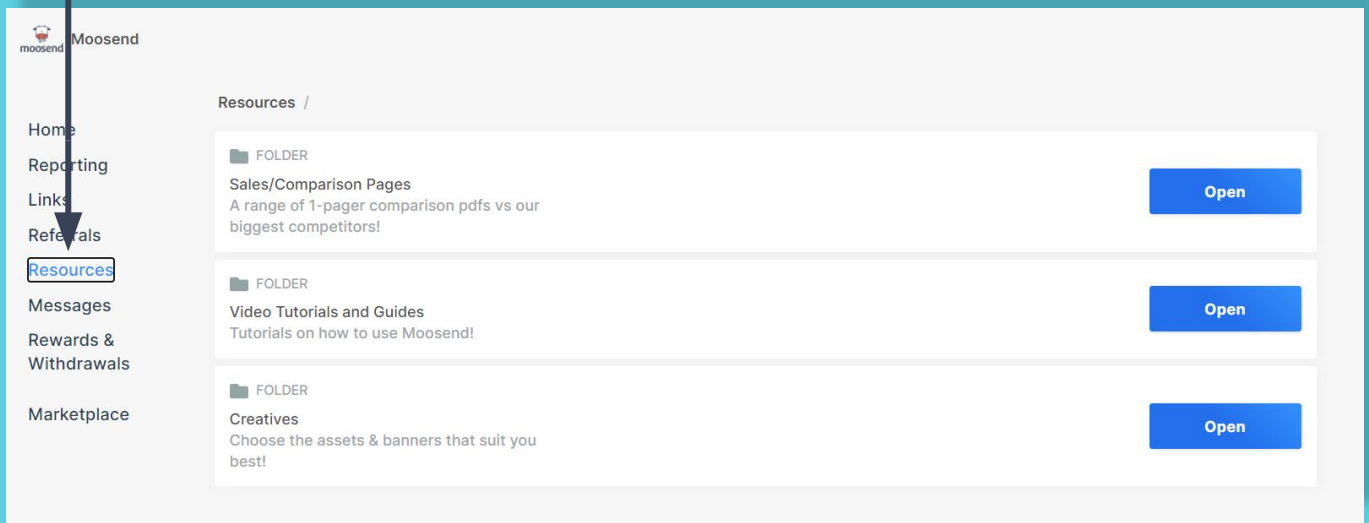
moosend Moosend

Home
Reporting
Links
Referrals
Resources
Messages
Rewards & Withdrawals

Marketplace

Resources /

FOLDER
Sales/Comparison Pages
A range of 1-pager comparison pdfs vs our biggest competitors!
Open

FOLDER
Video Tutorials and Guides
Tutorials on how to use Moosend!
Open

FOLDER
Creatives
Choose the assets & banners that suit you best!
Open